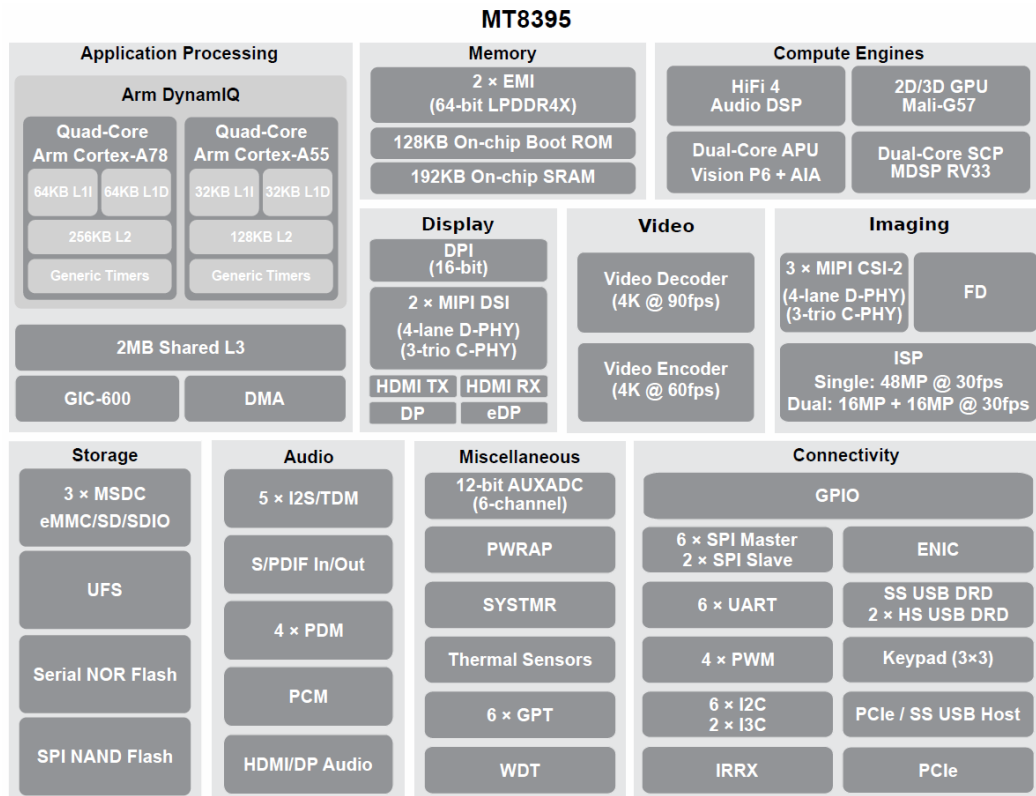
MT8395

Application Processing

Arm DynamIQ

Quad-Core Arm Cortex-A78

64KB L1I

64KB L1D

256KB L2

Generic Timers

Quad-Core Arm Cortex-A55

32KB L1I

32KB L1D

128KB L2

Generic Timers

2MB Shared L3

GIC-600

DMA

Memory

2 × EMI (64-bit LPDDR4X)

128KB On-chip Boot ROM

192KB On-chip SRAM

Compute Engines

HiFi 4 Audio DSP

2D/3D GPU Mali-G57

Dual-Core APU Vision P6 + AIA

Dual-Core SCP MDSP RV33

Display

DPI (16-bit)

2 × MIPI DSI (4-lane D-PHY) (3-trio C-PHY)

HDMI TX

HDMI RX

DP

eDP

Video

Video Decoder (4K @ 90fps)

Video Encoder (4K @ 60fps)

Imaging

3 × MIPI CSI-2 (4-lane D-PHY) (3-trio C-PHY)

FD

ISP Single: 48MP @ 30fps Dual: 16MP + 16MP @ 30fps

Storage

3 × MSDC eMMC/SD/SDIO

UFS

Serial NOR Flash

SPI NAND Flash

Audio

5 × I2S/TDM

S/PDIF In/Out

4 × PDM

PCM

HDMI/DP Audio

Miscellaneous

12-bit AUXADC (6-channel)

PWRAP

SYSTMR

Thermal Sensors

6 × GPT

WDT

Connectivity

GPIO

6 × SPI Master 2 × SPI Slave

ENIC

6 × UART

SS USB DRD 2 × HS USB DRD

4 × PWM

Keypad (3×3)

6 × I2C 2 × I3C

PCIe / SS USB Host

IRRX

PCIe